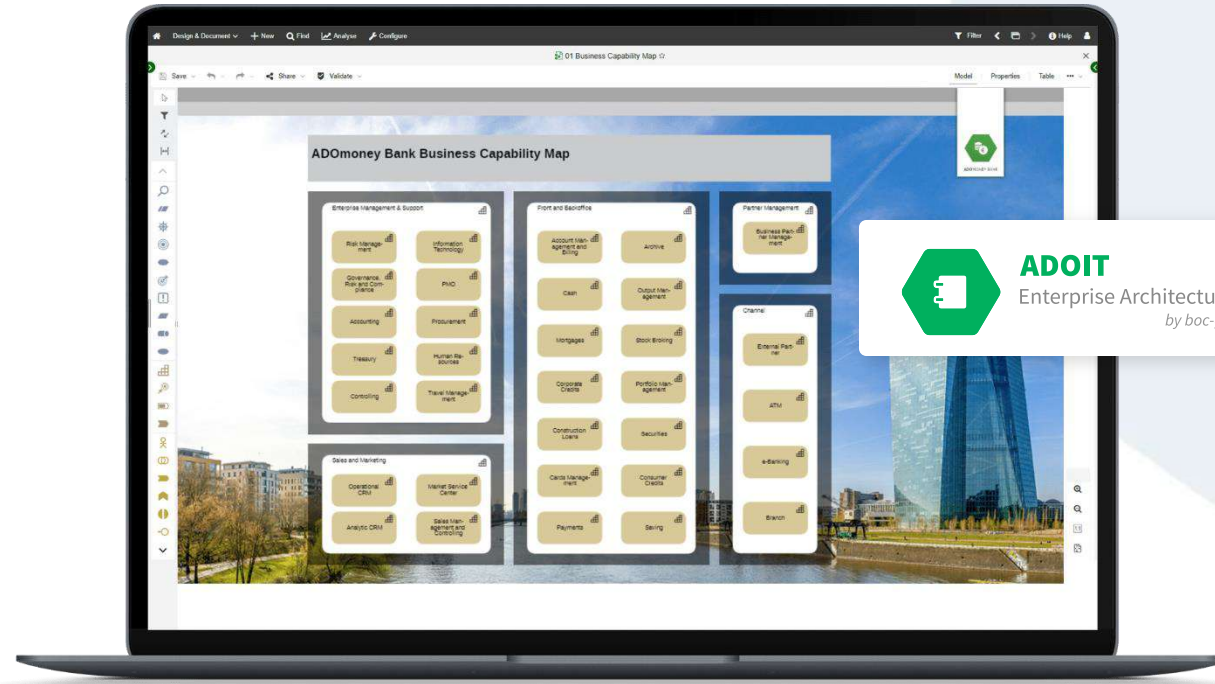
Design & Document + New Find Analyse Configure

Filter Help

01 Business Capability Map ☆

Save Share Validate

Model Properties Table

ADOmoney Bank Business Capability Map

ADOMONEY BANK

Enterprise Management & Support

Risk Management

Information Technology

Governance, Risk and Compliance

PMO

Accounting

Procurement

Treasury

Human Resources

Controlling

Travel Management

Front and Backoffice

Account Management and Billing

Archive

Cash

Output Management

Mortgages

Stock Broking

Corporate Credits

Portfolio Management

Construction Loans

Securities

Cards Management

Consumer Credits

Payments

Saving

Partner Management

Business Partner Management

Channel

External Partner

ATM

e-Banking

Branch

Sales and Marketing

Operational CRM

Market Service Center

Analytic CRM

Sales Management and Controlling

ADOIT

Enterprise Architectu

by boc-